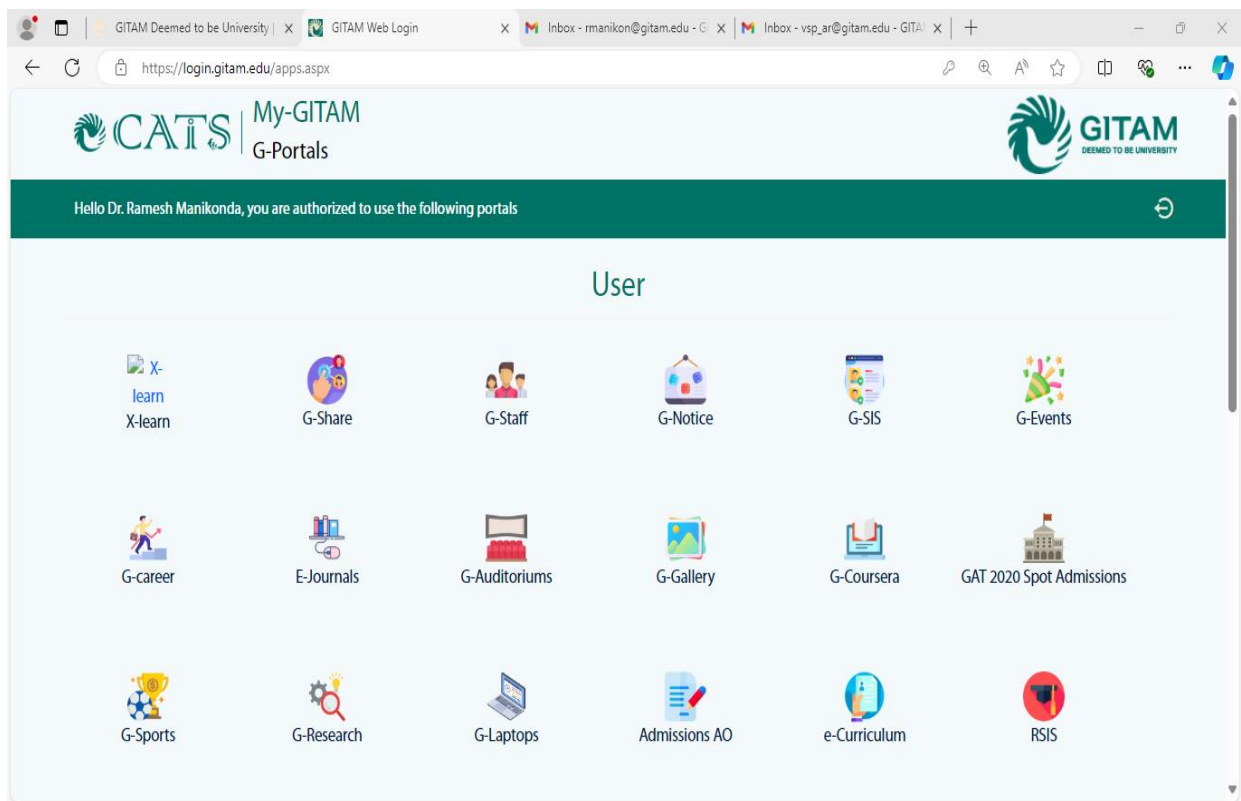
GITAM Deemed to be University | × GITAM Web Login × Inbox - rmanikon@gitam.edu - G × Inbox - vsp_ar@gitam.edu - GITA ×

https://login.gitam.edu/apps.aspx

CATS My-GITAM G-Portals

GITAM DEEMED TO BE UNIVERSITY

Hello Dr. Ramesh Manikonda, you are authorized to use the following portals

User

X-learn X-learn

G-Share

G-Staff

G-Notice

G-SIS

G-Events

G-career

E-Journals

G-Auditoriums

G-Gallery

G-Coursera

GAT 2020 Spot Admissions

G-Sports

G-Research

G-Laptops

Admissions AO

e-Curriculum

RSIS